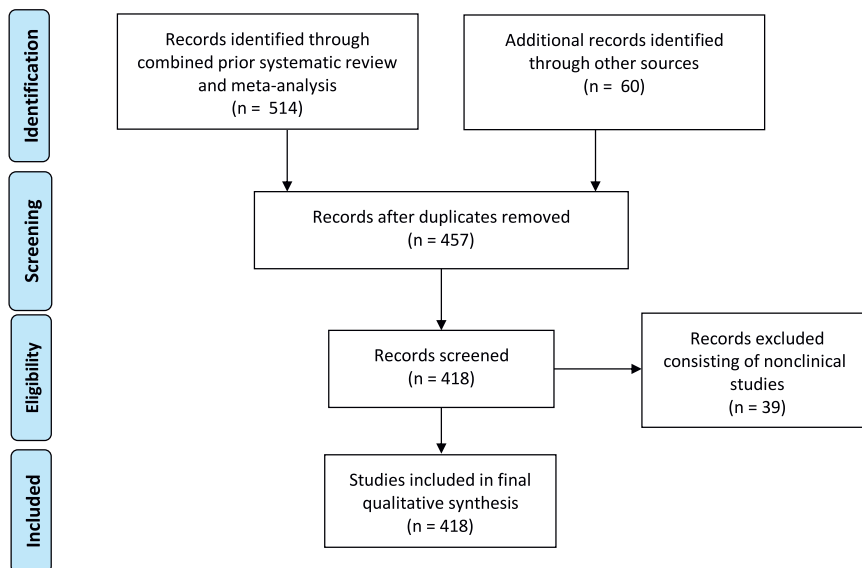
Identification

Records identified through combined prior systematic review and meta-analysis
(n = 514)

Additional records identified through other sources
(n = 60)

Screening

Records after duplicates removed
(n = 457)

Eligibility

Records screened
(n = 418)

Records excluded consisting of nonclinical studies
(n = 39)

Included

Studies included in final qualitative synthesis
(n = 418)